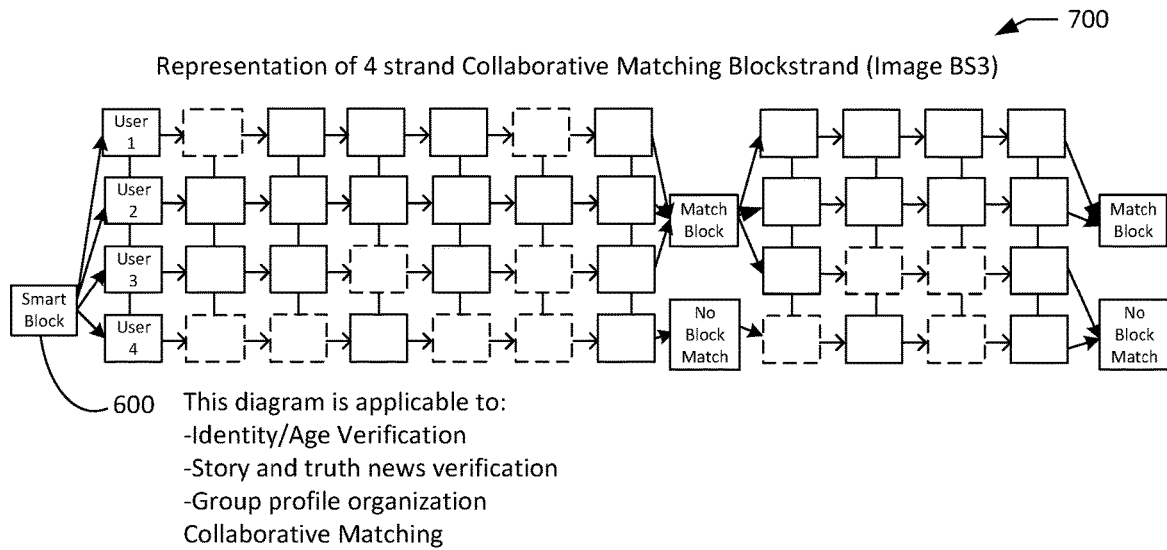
700

Representation of 4 strand Collaborative Matching Blockstrand (Image BS3)

User 1

User 2

User 3

User 4

Smart Block

Match Block

No Block Match

Match Block

No Block Match

600 This diagram is applicable to:
-Identity/Age Verification
-Story and truth news verification
-Group profile organization
Collaborative Matching